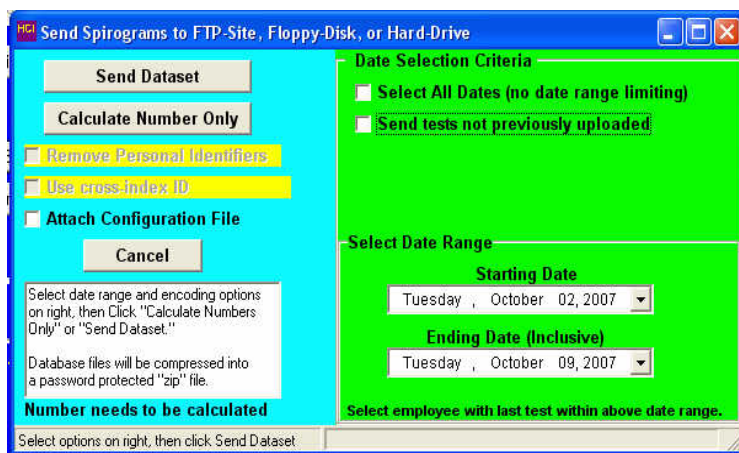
HGI Send Spirograms to FTP-Site, Floppy-Disk, or Hard-Drive

Send Dataset

Calculate Number Only

Remove Personal Identifiers

Use cross-index ID

Attach Configuration File

Cancel

Select date range and encoding options on right, then Click "Calculate Numbers Only" or "Send Dataset."

Database files will be compressed into a password protected "zip" file.

Number needs to be calculated

Date Selection Criteria

Select All Dates (no date range limiting)

Send tests not previously uploaded

Select Date Range

Starting Date

Tuesday , October 02, 2007

Ending Date (Inclusive)

Tuesday , October 09, 2007

Select employee with last test within above date range.

Select options on right, then click Send Dataset